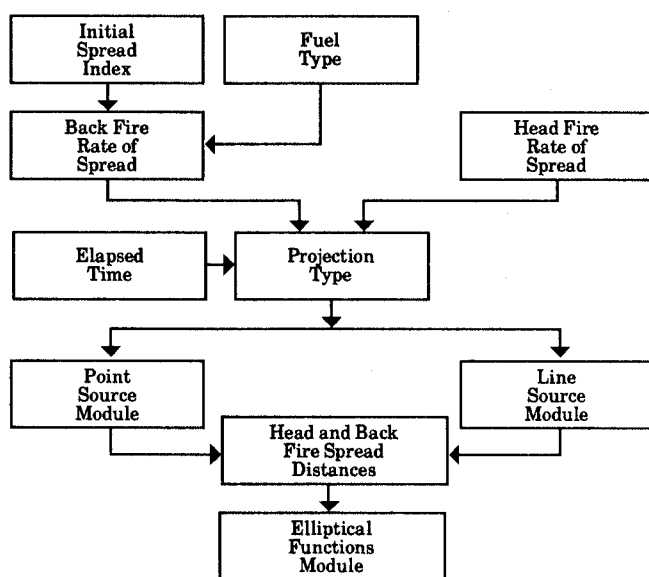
Initial Spread Index

Fuel Type

Back Fire Rate of Spread

Head Fire Rate of Spread

Elapsed Time

Projection Type

Point Source Module

Line Source Module

Head and Back Fire Spread Distances

Elliptical Functions Module